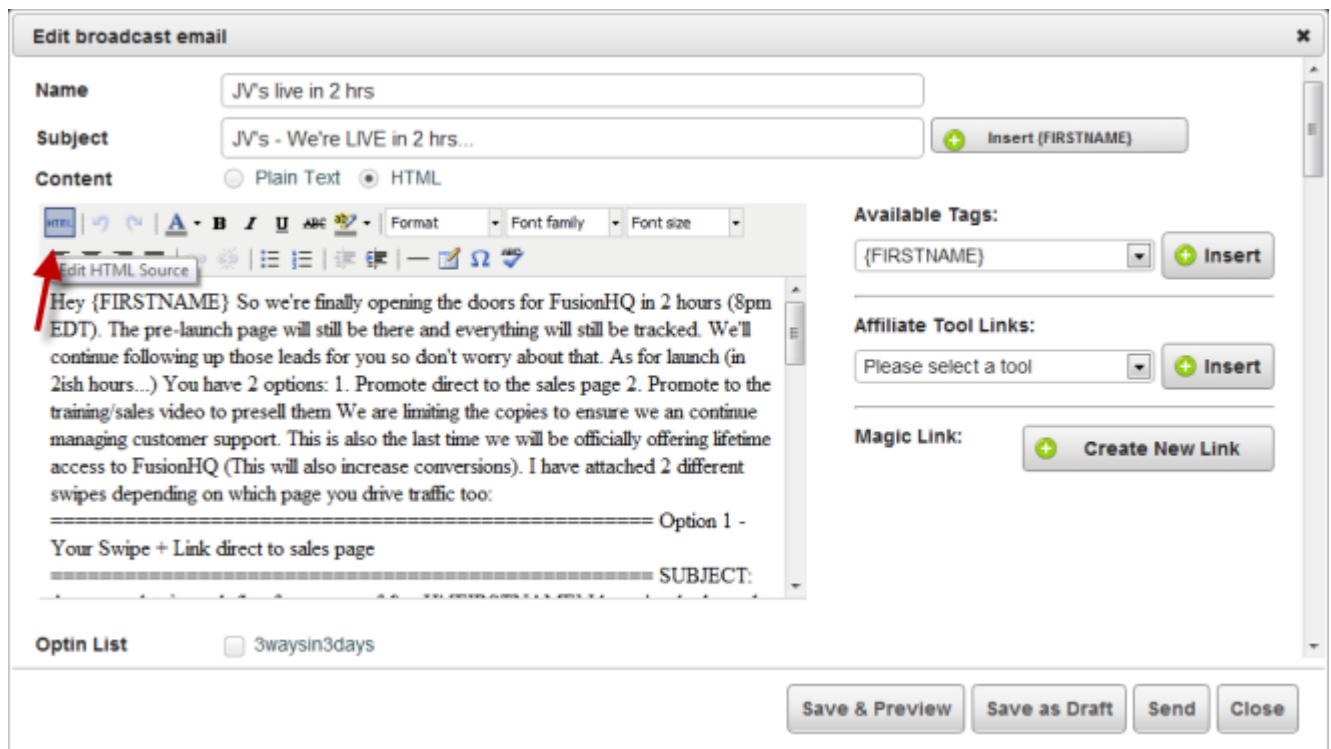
Edit broadcast email

Name JV's live in 2 hrs

Subject JV's - We're LIVE in 2 hrs...

Insert {FIRSTNAME}

Content Plain Text HTML

HTML Format Font family Font size

Edit HTML Source

Hey {FIRSTNAME} So we're finally opening the doors for FusionHQ in 2 hours (8pm EDT). The pre-launch page will still be there and everything will still be tracked. We'll continue following up those leads for you so don't worry about that. As for launch (in 2ish hours...) You have 2 options: 1. Promote direct to the sales page 2. Promote to the training/sales video to presell them We are limiting the copies to ensure we an continue managing customer support. This is also the last time we will be officially offering lifetime access to FusionHQ (This will also increase conversions). I have attached 2 different swipes depending on which page you drive traffic too: ================================================== Option 1 - Your Swipe + Link direct to sales page ================================================== SUBJECT: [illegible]

Available Tags:

{FIRSTNAME}

Insert

Affiliate Tool Links:

Please select a tool

Insert

Magic Link:

Create New Link

Optin List 3waysin3days

Save & Preview Save as Draft Send Close